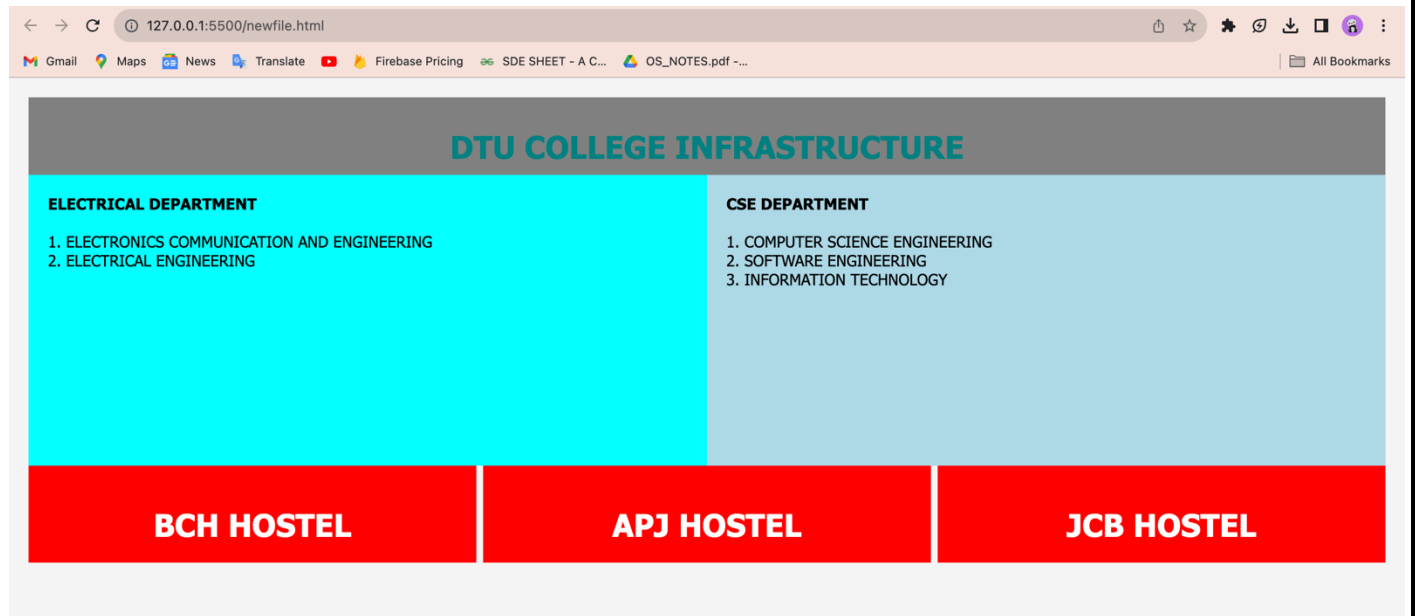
127.0.0.1:5500/newfile.html

Gmail Maps News Translate Firebase Pricing SDE SHEET - A C... OS_NOTES.pdf -... All Bookmarks

DTU COLLEGE INFRASTRUCTURE

ELECTRICAL DEPARTMENT

1. ELECTRONICS COMMUNICATION AND ENGINEERING
2. ELECTRICAL ENGINEERING

CSE DEPARTMENT

1. COMPUTER SCIENCE ENGINEERING
2. SOFTWARE ENGINEERING
3. INFORMATION TECHNOLOGY

BCH HOSTEL

APJ HOSTEL

JCB HOSTEL